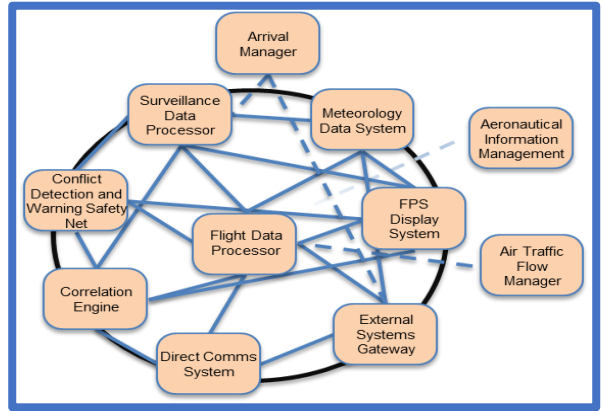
Arrival Manager

Surveillance Data Processor

Meteorology Data System

Aeronautical Information Management

Conflict Detection and Warning Safety Net

FPS Display System

Flight Data Processor

Air Traffic Flow Manager

Correlation Engine

External Systems Gateway

Direct Comms System